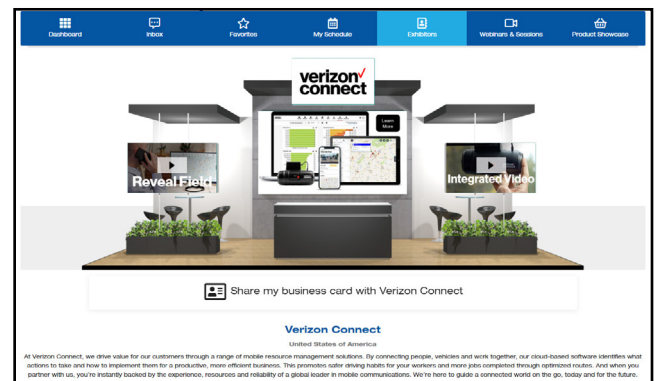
Dashboard Inbox Favorites My Schedule Exhibitors Webinars & Sessions Product Showcase

verizon✓ connect

Learn More

Reveal Field

Integrated Video

Share my business card with Verizon Connect

Verizon Connect

United States of America

At Verizon Connect, we drive value for our customers through a range of mobile resource management solutions. By connecting people, vehicles and work together, our cloud-based software identifies what actions to take and how to implement them for a productive, more efficient business. This promotes safer driving habits for your workers and more jobs completed through optimized routes. And when you partner with us, you're instantly backed by the experience, resources and reliability of a global leader in mobile communications. We're here to guide a connected world on the go, today and for the future.